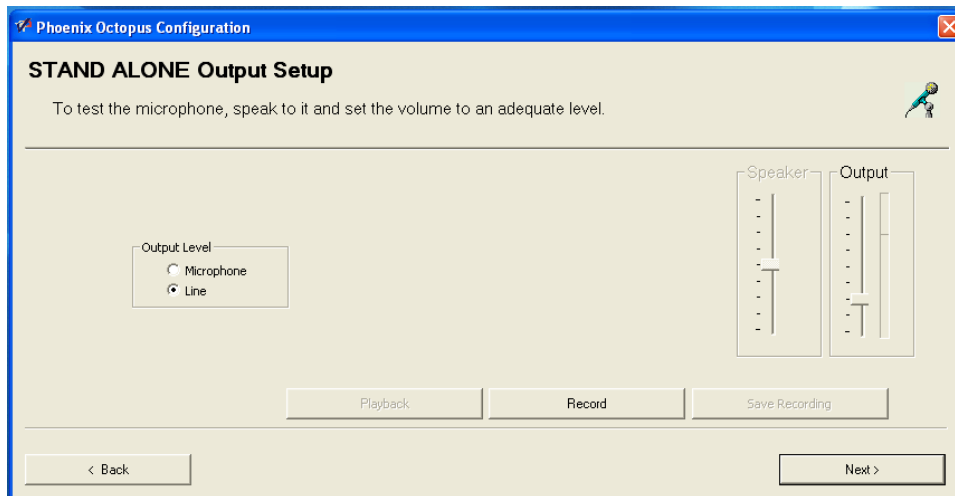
Phoenix Octopus Configuration

STAND ALONE Output Setup

To test the microphone, speak to it and set the volume to an adequate level.

Speaker

Output

Output Level

Microphone

Line

Playback

Record

Save Recording

< Back

Next >